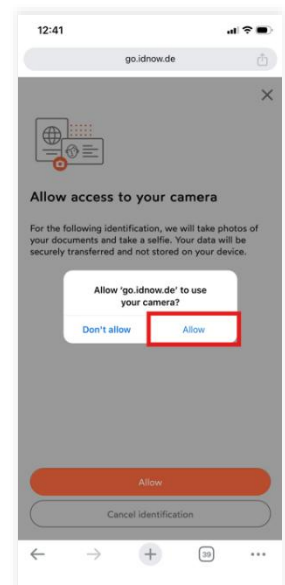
12:41

go.idnow.de

Allow access to your camera

For the following identification, we will take photos of your documents and take a selfie. Your data will be securely transferred and not stored on your device.

Allow 'go.idnow.de' to use your camera?

Don't allow

Allow

Allow

Cancel identification

39